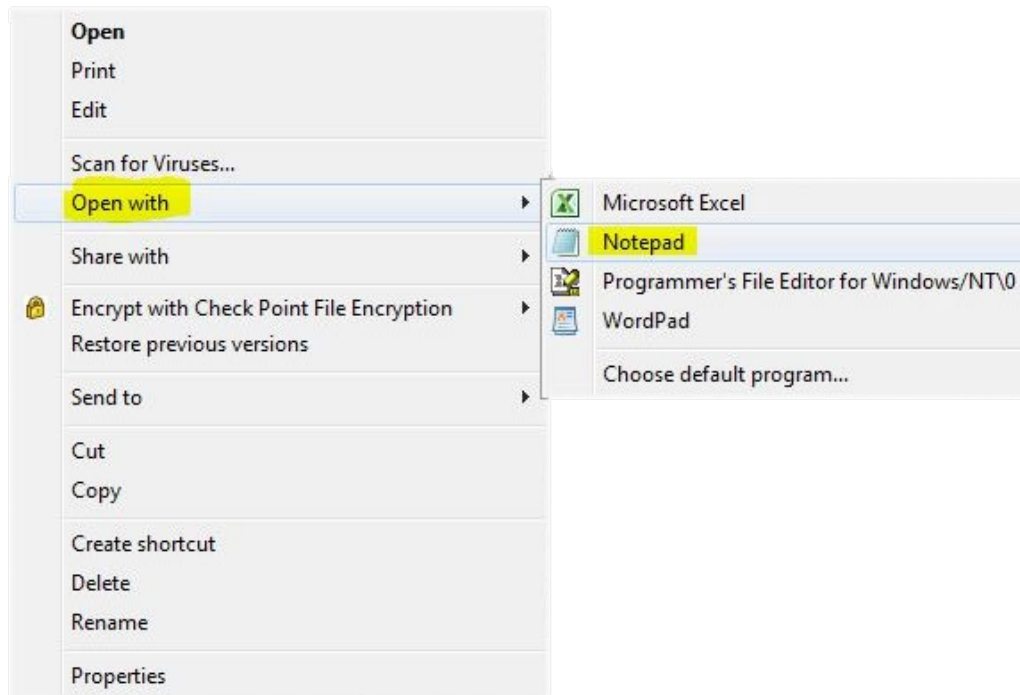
Open
Print
Edit

Scan for Viruses...

Open with

Share with

Encrypt with Check Point File Encryption
Restore previous versions

Send to

Cut
Copy

Create shortcut
Delete
Rename

Properties

Microsoft Excel
Notepad
Programmer's File Editor for Windows/NT\0
WordPad

Choose default program...